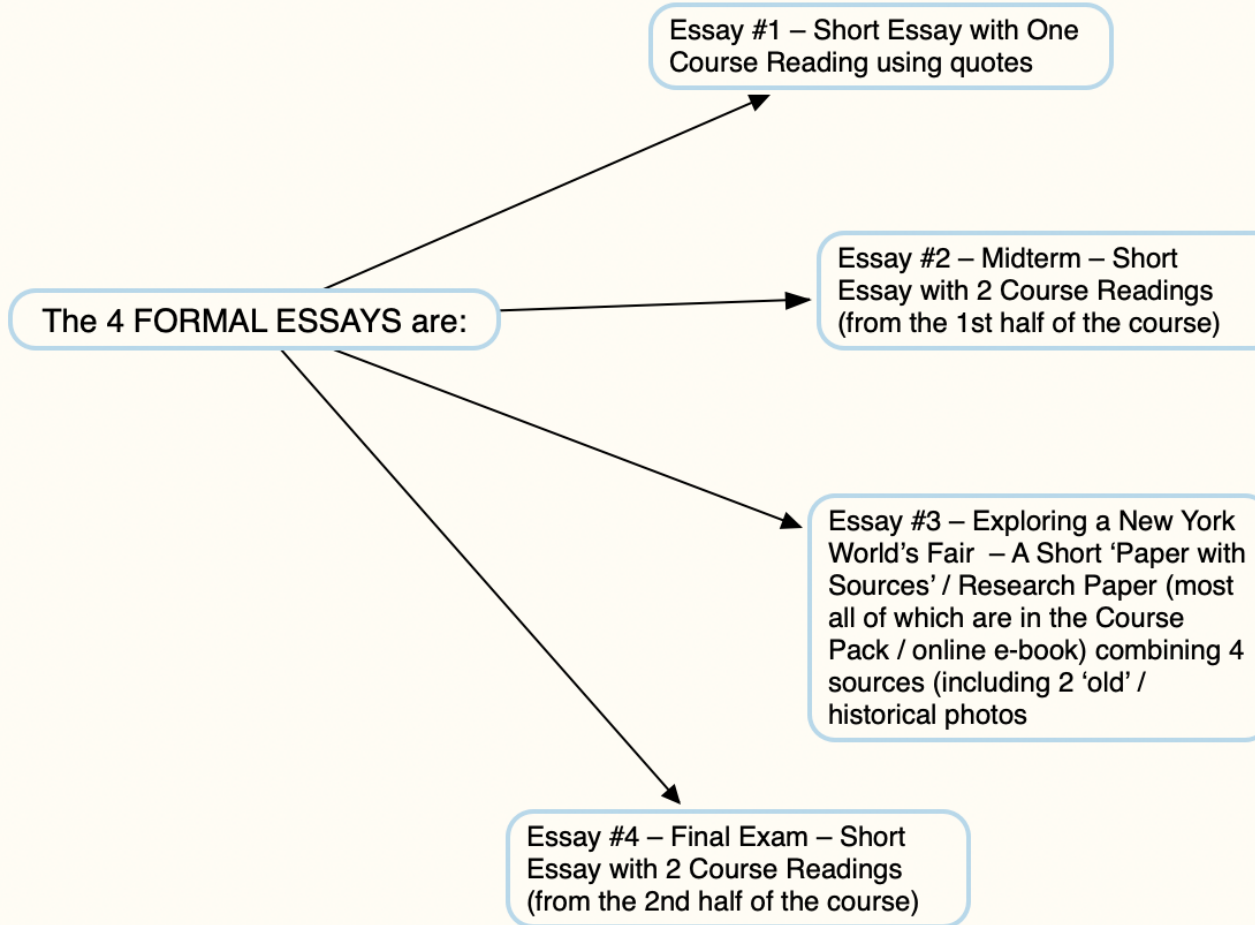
The 4 FORMAL ESSAYS are:

Essay #1 – Short Essay with One Course Reading using quotes

Essay #2 – Midterm – Short Essay with 2 Course Readings (from the 1st half of the course)

Essay #3 – Exploring a New York World's Fair – A Short 'Paper with Sources' / Research Paper (most all of which are in the Course Pack / online e-book) combining 4 sources (including 2 'old' / historical photos

Essay #4 – Final Exam – Short Essay with 2 Course Readings (from the 2nd half of the course)